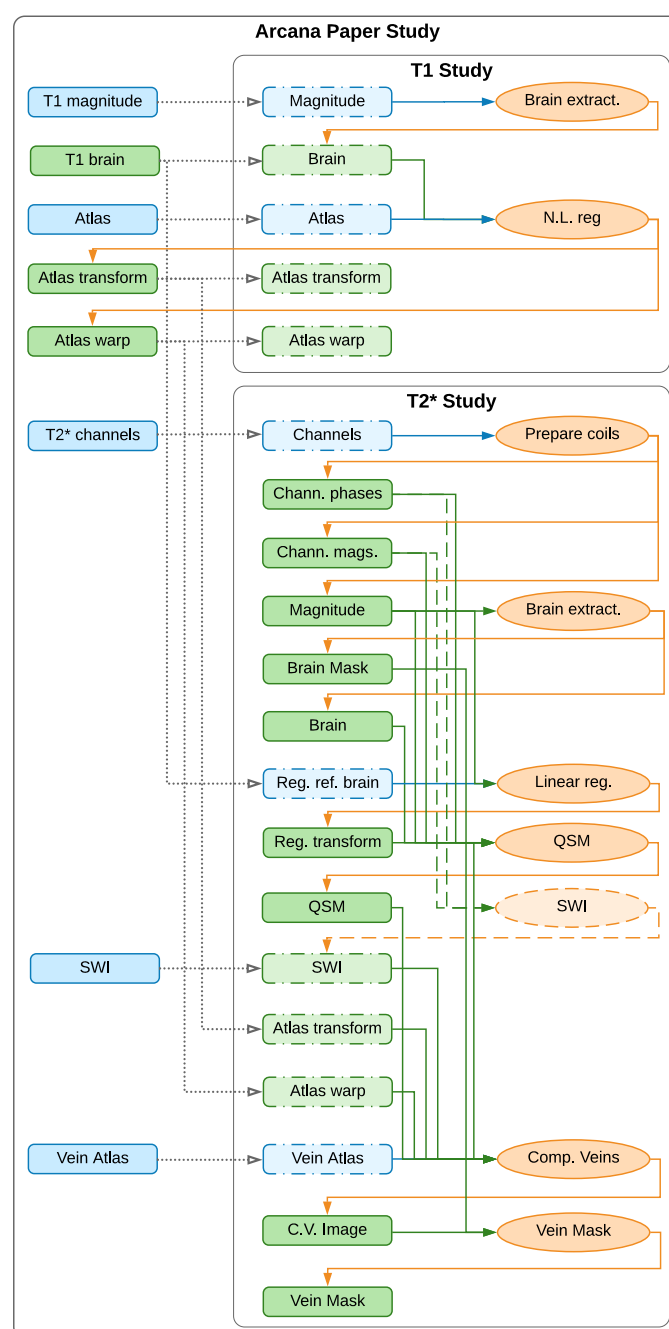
Arcana Paper Study

T1 magnitude
T1 brain
Atlas
Atlas transform
Atlas warp
T2* channels
SWI
Vein Atlas

T1 Study

Magnitude
Brain extract.
Brain
Atlas
N.L. reg
Atlas transform
Atlas warp

T2* Study

Channels
Prepare coils
Chann. phases
Chann. mags.
Magnitude
Brain extract.
Brain Mask
Brain
Reg. ref. brain
Linear reg.
Reg. transform
QSM
QSM
SWI
SWI
Atlas transform
Atlas warp
Vein Atlas
Comp. Veins
C.V. Image
Vein Mask
Vein Mask